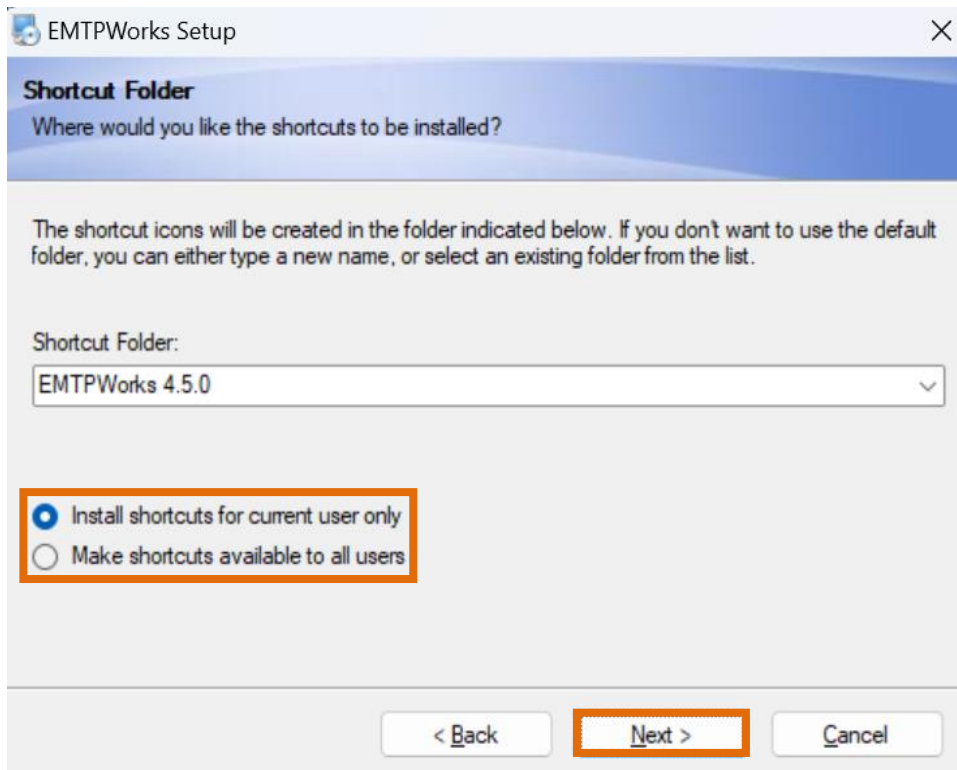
EMTPWorks Setup

Shortcut Folder
Where would you like the shortcuts to be installed?

The shortcut icons will be created in the folder indicated below. If you don't want to use the default folder, you can either type a new name, or select an existing folder from the list.

Shortcut Folder:
EMTPWorks 4.5.0

Install shortcuts for current user only
Make shortcuts available to all users

< Back
Next >
Cancel